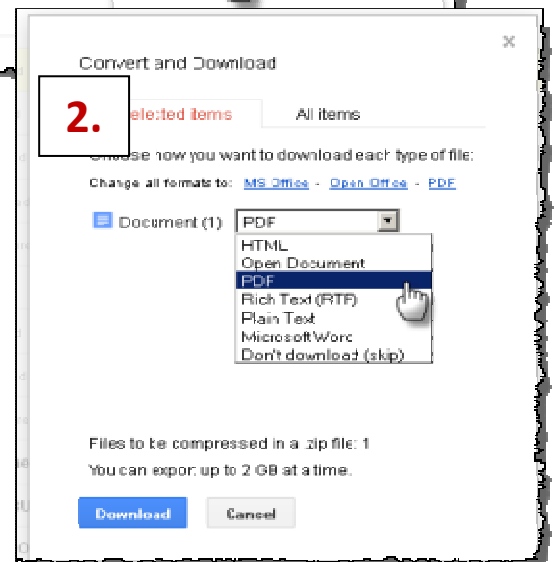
Convert and Download

×

2.

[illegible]elected items

All items

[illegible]hoose how you want to download each type of file:

Change all formats to: MS Office - Open Office - PDF

Document (1) PDF

HTML
Open Document
PDF
Rich Text (RTF)
Plain Text
Microsoft Word
Don't download (skip)

Files to be compressed in a zip file: 1

You can export up to 2 GB at a time.

Download

Cancel